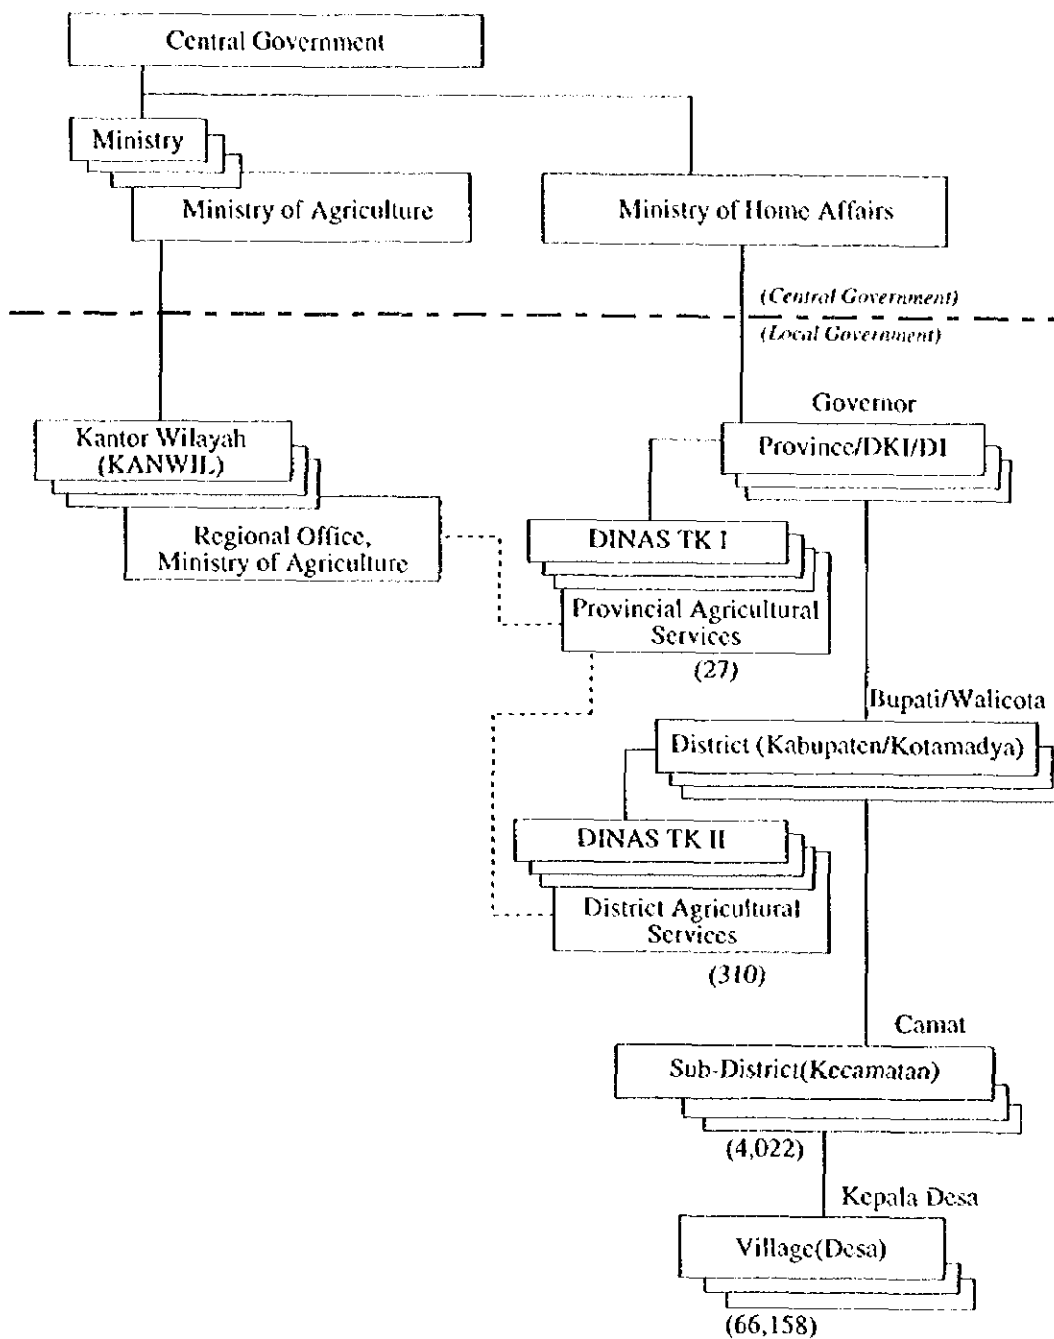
Central Government

Ministry

Ministry of Agriculture

Ministry of Home Affairs

(Central Government)

(Local Government)

Governor

Kantor Wilayah (KANWIL)

Province/DKI/DI

Regional Office, Ministry of Agriculture

DINAS TK I

Provincial Agricultural Services

(27)

Bupati/Walicota

District (Kabupaten/Kotamadya)

DINAS TK II

District Agricultural Services

(310)

Camat

Sub-District(Kecamatan)

(4,022)

Kepala Desa

Village(Desa)

(66,158)